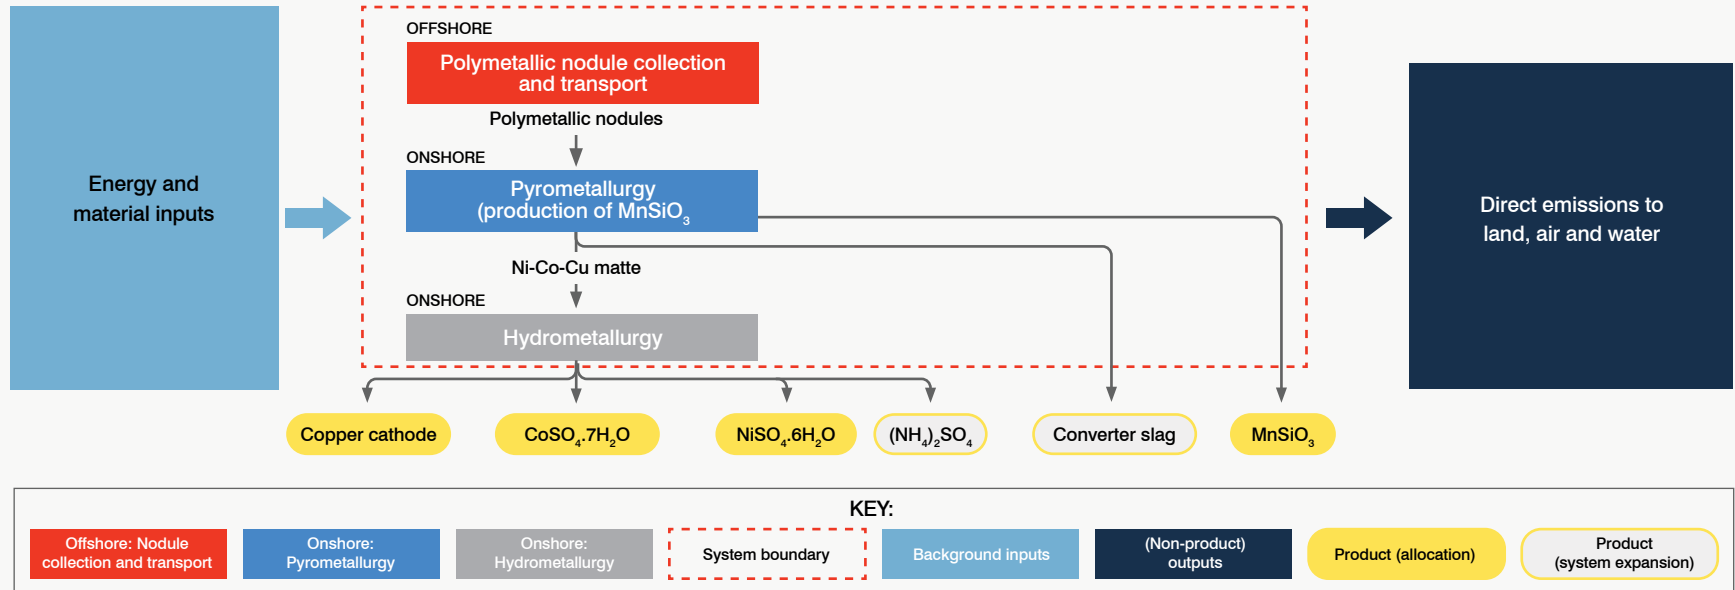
Energy and material inputs

OFFSHORE

Polymetallic nodule collection and transport

Polymetallic nodules

ONSHORE

Pyrometallurgy (production of $MnSiO_3$

Ni-Co-Cu matte

ONSHORE

Hydrometallurgy

Direct emissions to land, air and water

Copper cathode

$CoSO_4.7H_2O$

$NiSO_4.6H_2O$

$(NH_4)_2SO_4$

Converter slag

$MnSiO_3$

KEY:

Offshore: Nodule collection and transport

Onshore: Pyrometallurgy

Onshore: Hydrometallurgy

System boundary

Background inputs

(Non-product) outputs

Product (allocation)

Product (system expansion)